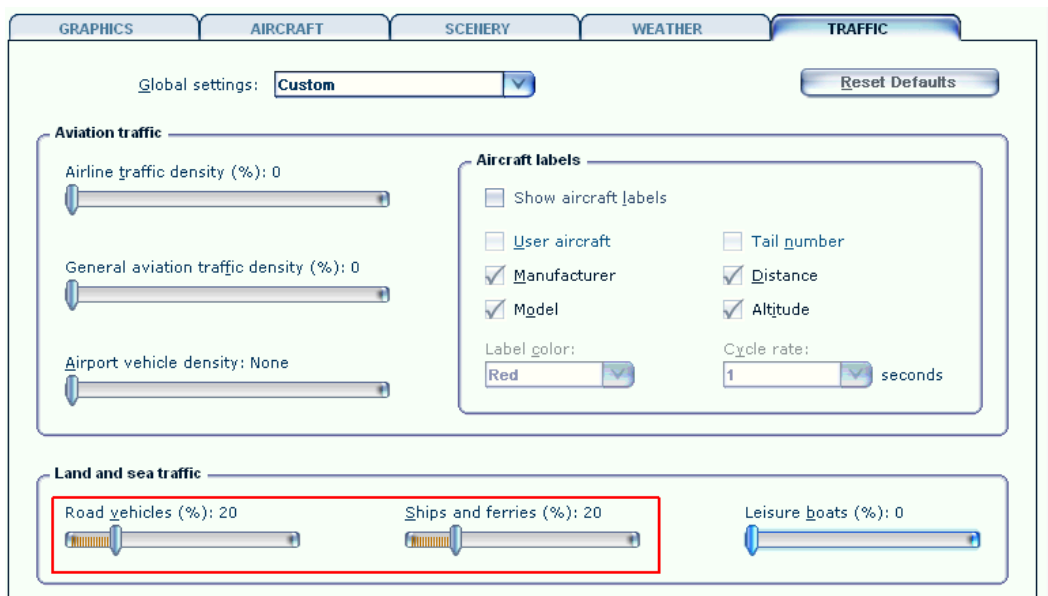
GRAPHICS AIRCRAFT SCENERY WEATHER TRAFFIC

Global settings: Custom

Reset Defaults

Aviation traffic

Airline traffic density (%): 0

General aviation traffic density (%): 0

Airport vehicle density: None

Aircraft labels

Show aircraft labels

User aircraft

Tail number

Manufacturer

Distance

Model

Altitude

Label color:

Red

Cycle rate:

1

seconds

Land and sea traffic

Road vehicles (%): 20

Ships and ferries (%): 20

Leisure boats (%): 0